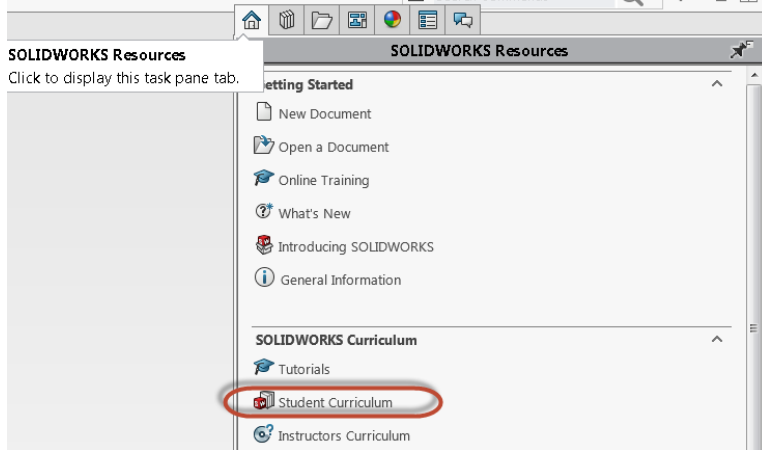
SOLIDWORKS Resources
Click to display this task pane tab.

SOLIDWORKS Resources

etting Started

New Document

Open a Document

Online Training

What's New

Introducing SOLIDWORKS

General Information

SOLIDWORKS Curriculum

Tutorials

Student Curriculum

Instructors Curriculum